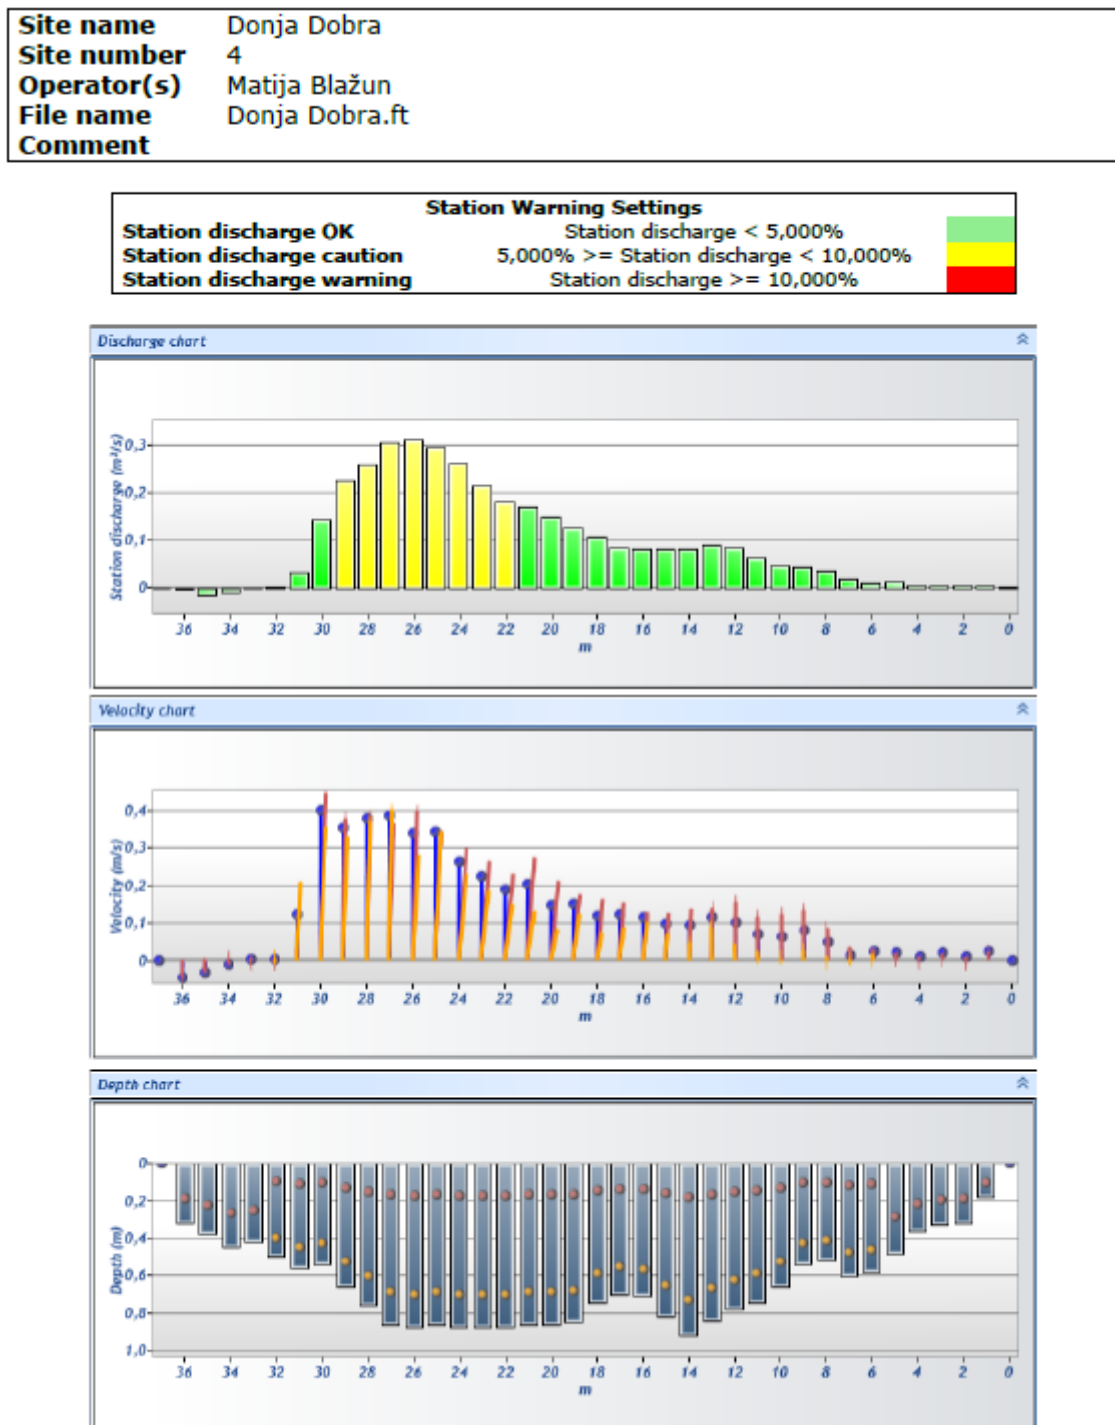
| | |
|---|---|
| Site name | Donja Dobra |
| Site number | 4 |
| Operator(s) | Matija Blažun |
| File name | Donja Dobra.ft |
| Comment | |

Station Warning Settings

| | |
|---|---|
| Station discharge OK | Station discharge < 5,000% |
| Station discharge caution | 5,000% >= Station discharge < 10,000% |
| Station discharge warning | Station discharge >= 10,000% |

Discharge chart

Station discharge ($m^3/s$)

0,3
0,2
0,1
0

36 34 32 30 28 26 24 22 20 18 16 14 12 10 8 6 4 2 0
m

Velocity chart

Velocity (m/s)

0,4
0,3
0,2
0,1
0

36 34 32 30 28 26 24 22 20 18 16 14 12 10 8 6 4 2 0
m

Depth chart

Depth (m)

0
0,2
0,4
0,6
0,8
1,0

36 34 32 30 28 26 24 22 20 18 16 14 12 10 8 6 4 2 0
m